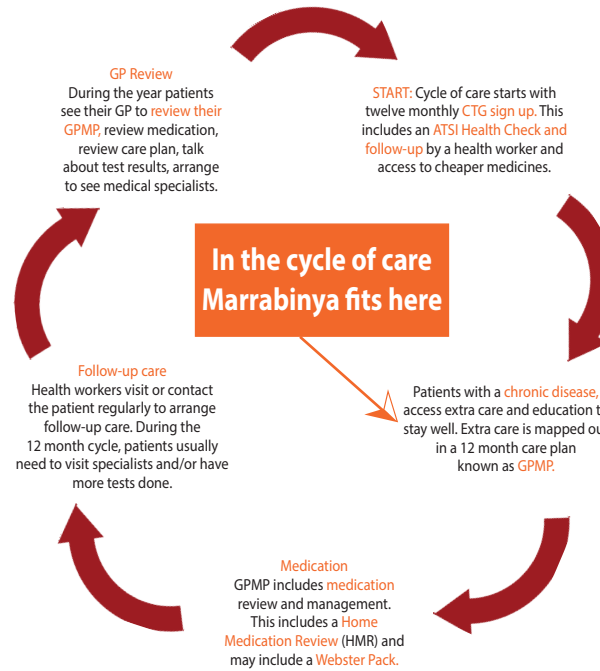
GP Review
During the year patients see their GP to review their GPMP, review medication, review care plan, talk about test results, arrange to see medical specialists.

START: Cycle of care starts with twelve monthly CTG sign up. This includes an ATSI Health Check and follow-up by a health worker and access to cheaper medicines.

In the cycle of care Marrabinya fits here

Follow-up care
Health workers visit or contact the patient regularly to arrange follow-up care. During the 12 month cycle, patients usually need to visit specialists and/or have more tests done.

Patients with a chronic disease, access extra care and education t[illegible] stay well. Extra care is mapped ou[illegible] in a 12 month care plan known as GPMP.

Medication
GPMP includes medication review and management. This includes a Home Medication Review (HMR) and may include a Webster Pack.